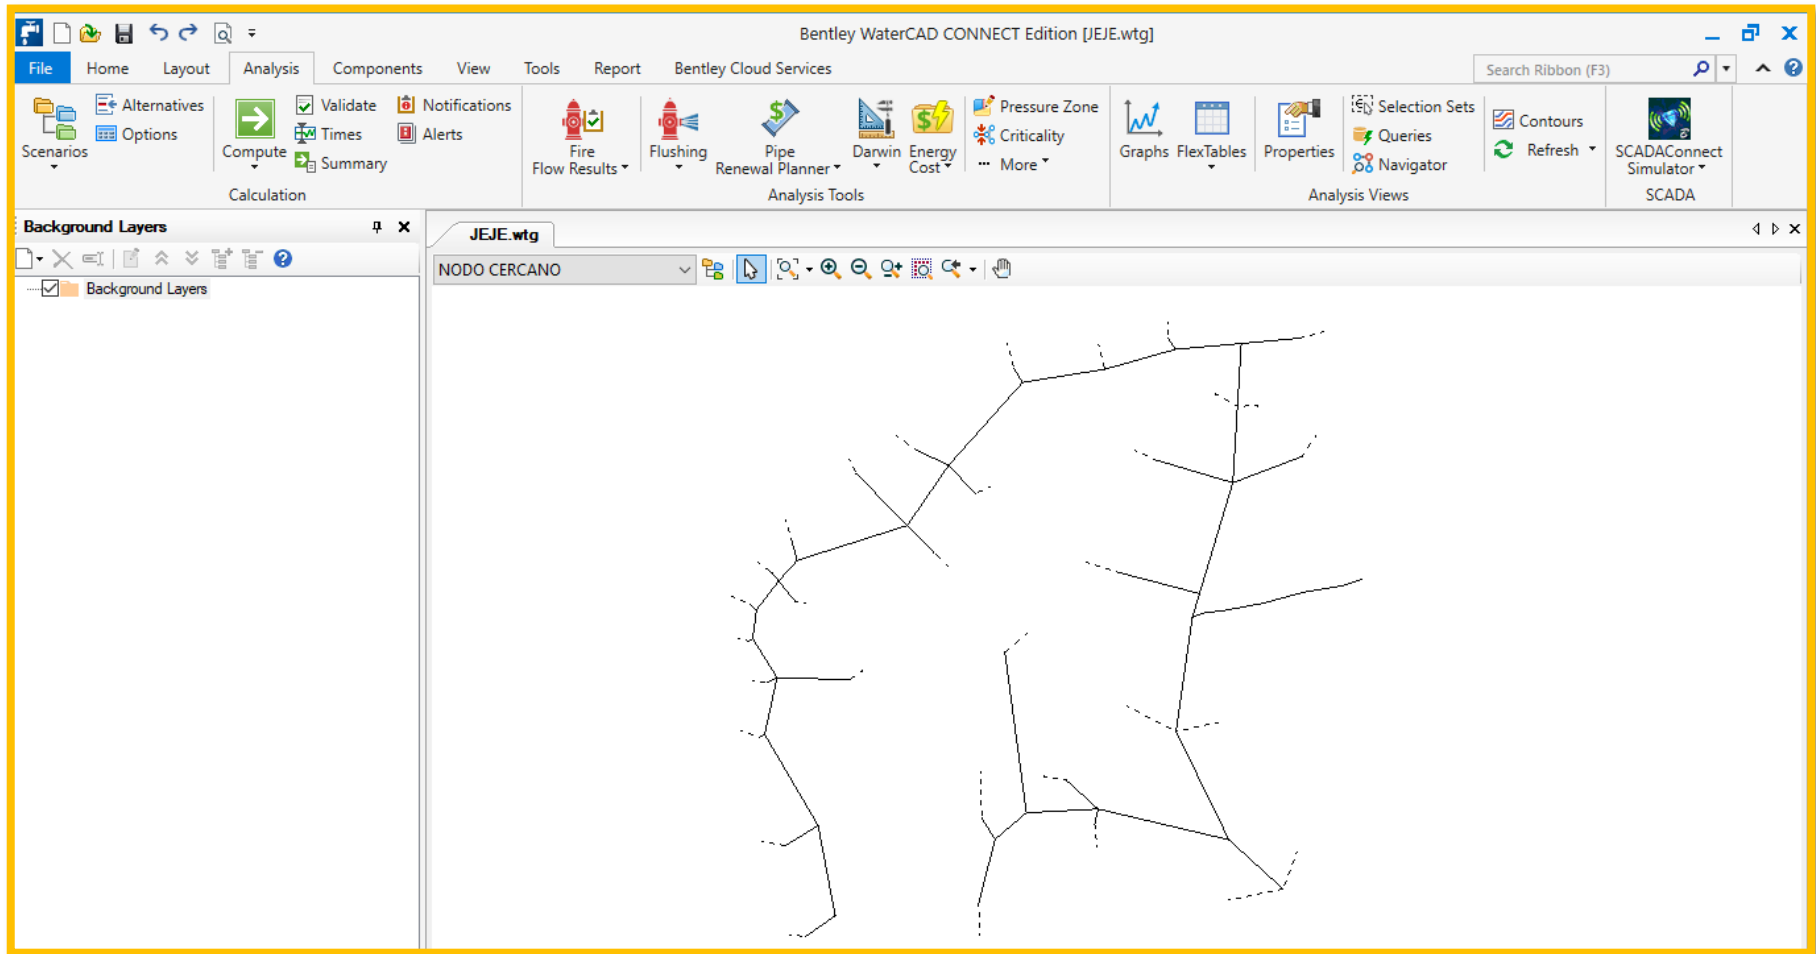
Bentley WaterCAD CONNECT Edition [JEJE.wtg]

File Home Layout Analysis Components View Tools Report Bentley Cloud Services

Search Ribbon (F3)

Scenarios Alternatives Options Compute Validate Times Summary Notifications Alerts
Calculation

Fire Flow Results Flushing Pipe Renewal Planner Darwin Energy Cost Pressure Zone Criticality More
Analysis Tools

Graphs FlexTables Properties Selection Sets Queries Navigator Contours Refresh
Analysis Views

SCADAConnect Simulator
SCADA

Background Layers

Background Layers

JEJE.wtg

NODO CERCANO